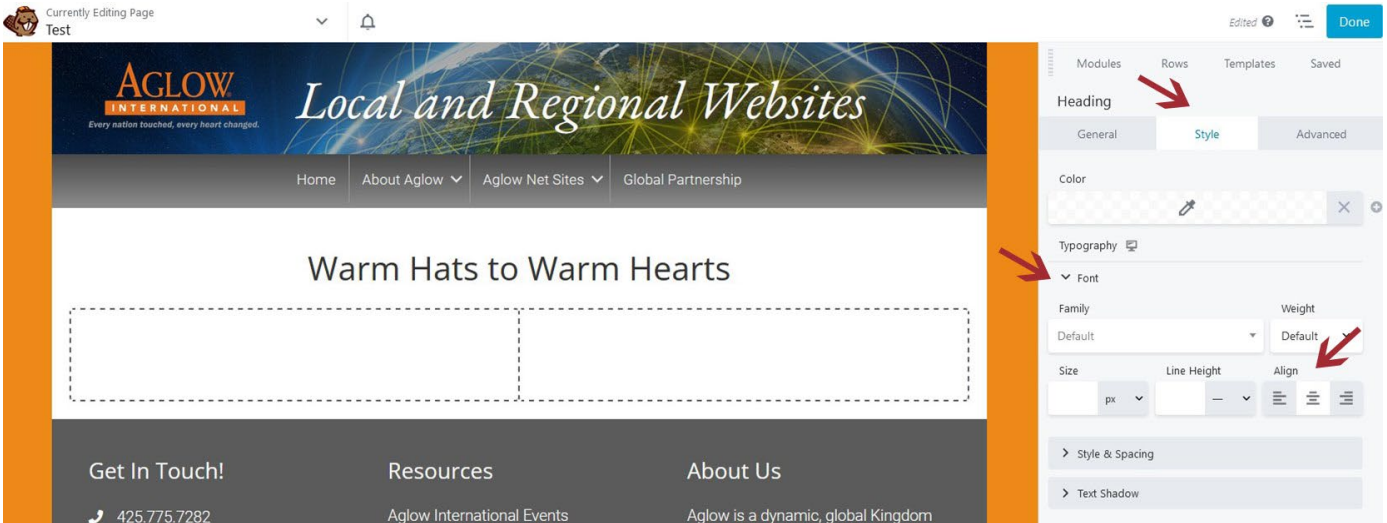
Currently Editing Page
Test

Edited
Done

AGLOW
INTERNATIONAL
Every nation touched, every heart changed.
Local and Regional Websites

Home
About Aglow
Aglow Net Sites
Global Partnership

Warm Hats to Warm Hearts

Get In Touch!
425.775.7282

Resources
Aglow International Events

About Us
Aglow is a dynamic, global Kingdom

Modules
Rows
Templates
Saved

Heading

General
Style
Advanced

Color

Typography

Font

Family
Default

Weight
Default

Size
px

Line Height
—

Align

Style & Spacing

Text Shadow